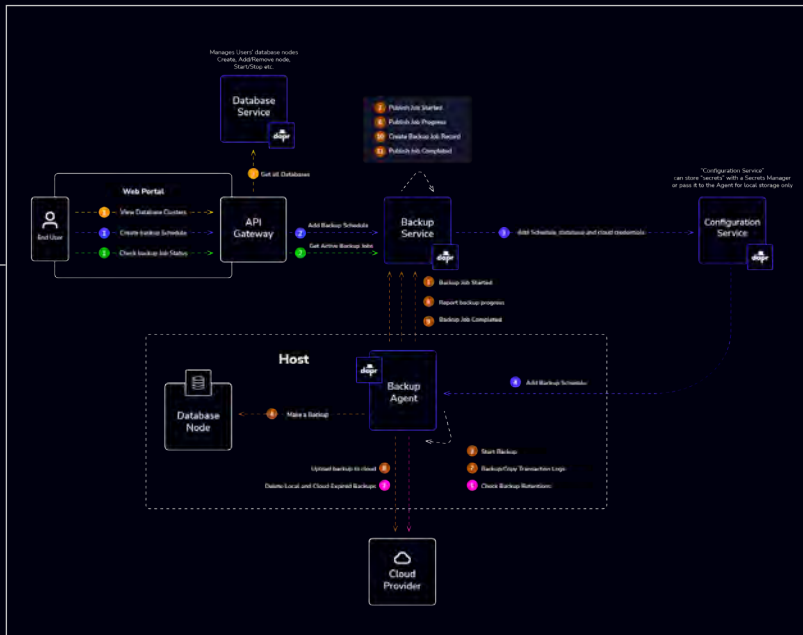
Manages Users' database nodes
Create, Add/Remove node,
Start/Stop etc.

Database Service

dapr

2 Publish Job Started
6 Publish Job Progress
10 Create Backup Job Record
11 Publish Job Completed

Web Portal

End User

1 View Database Clusters
1 Create backup Schedule
1 Check backup Job Status

1 Get all Databases

API Gateway

2 Add Backup Schedule
2 Get Active Backup Jobs

Backup Service

dapr

3 Add Schedule, database and cloud credentials

"Configuration Service"
can store "secrets" with a Secrets Manager
or pass it to the Agent for local storage only

Configuration Service

dapr

1 Backup Job Started
5 Report backup progress
9 Backup Job Completed

Host

dapr

Backup Agent

4 Add Backup Schedule

Database Node

4 Make a Backup

2 Start Backup
7 Backup/Copy Transaction Logs
1 Check Backup Retentions

Upload backup to cloud 8
Delete Local and Cloud Expired Backups 3

Cloud Provider